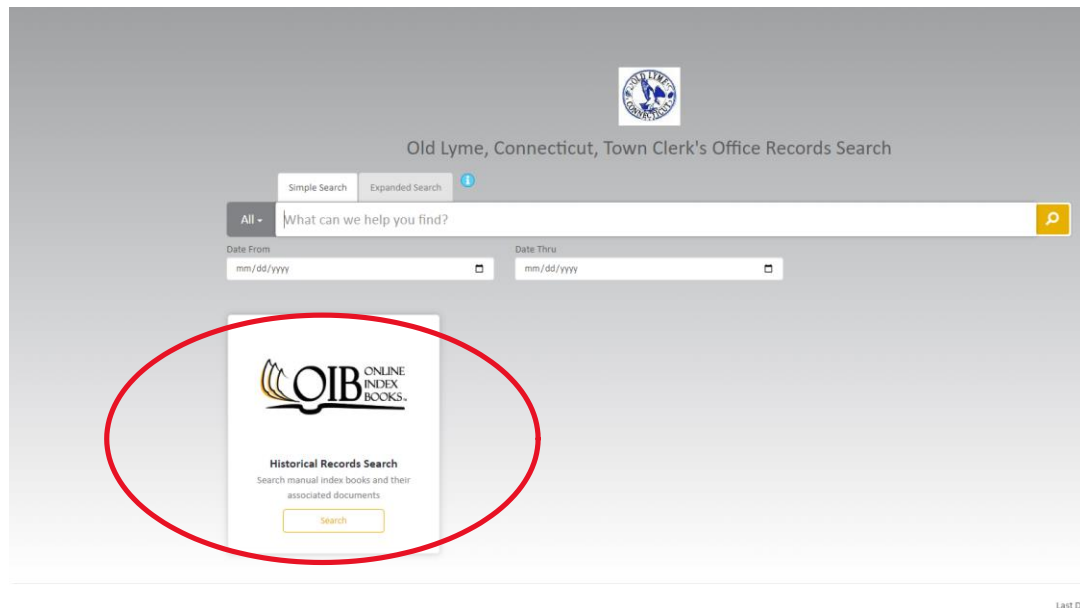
OLD LYME CONNECTICUT

Old Lyme, Connecticut, Town Clerk's Office Records Search

Simple Search

Expanded Search

All

What can we help you find?

Date From

mm/dd/yyyy

Date Thru

mm/dd/yyyy

OIB ONLINE INDEX BOOKS

Historical Records Search

Search manual index books and their associated documents

Search

Last D